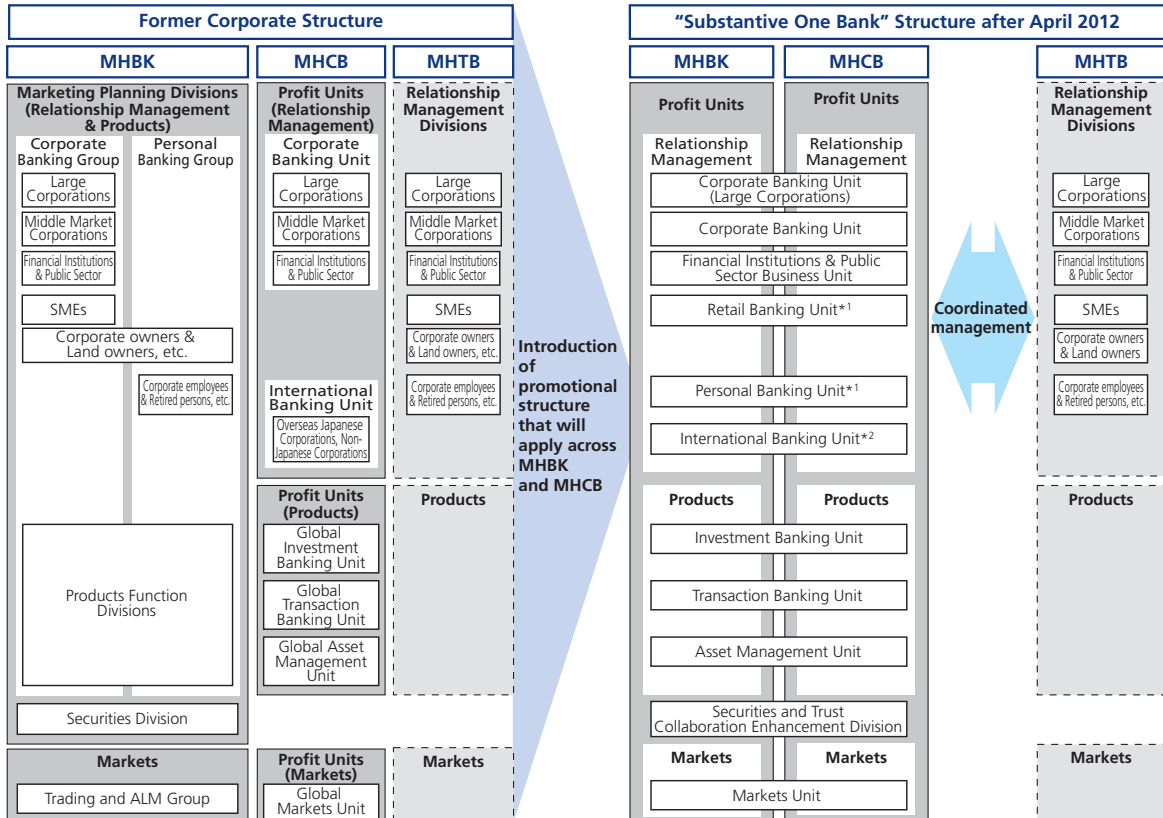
Former Corporate Structure

MHBK

Marketing Planning Divisions (Relationship Management & Products)

Corporate Banking Group

Large Corporations

Middle Market Corporations

Financial Institutions & Public Sector

SMEs

Corporate owners & Land owners, etc.

Personal Banking Group

Corporate employees & Retired persons, etc.

Products Function Divisions

Securities Division

Markets

Trading and ALM Group

MHCB

Profit Units (Relationship Management)

Corporate Banking Unit

Large Corporations

Middle Market Corporations

Financial Institutions & Public Sector

International Banking Unit

Overseas Japanese Corporations, Non-Japanese Corporations

Profit Units (Products)

Global Investment Banking Unit

Global Transaction Banking Unit

Global Asset Management Unit

Profit Units (Markets)

Global Markets Unit

MHTB

Relationship Management Divisions

Large Corporations

Middle Market Corporations

Financial Institutions & Public Sector

SMEs

Corporate owners & Land owners, etc.

Corporate employees & Retired persons, etc.

Products

Markets

Introduction of promotional structure that will apply across MHBK and MHCB

"Substantive One Bank" Structure after April 2012

MHBK

MHCB

Profit Units

Profit Units

Relationship Management

Relationship Management

Corporate Banking Unit (Large Corporations)

Corporate Banking Unit

Financial Institutions & Public Sector Business Unit

Retail Banking Unit*1

Personal Banking Unit*1

International Banking Unit*2

Products

Products

Investment Banking Unit

Transaction Banking Unit

Asset Management Unit

Securities and Trust Collaboration Enhancement Division

Markets

Markets

Markets Unit

Coordinated management

MHTB

Relationship Management Divisions

Large Corporations

Middle Market Corporations

Financial Institutions & Public Sector

SMEs

Corporate owners & Land owners

Corporate employees & Retired persons, etc.

Products

Markets